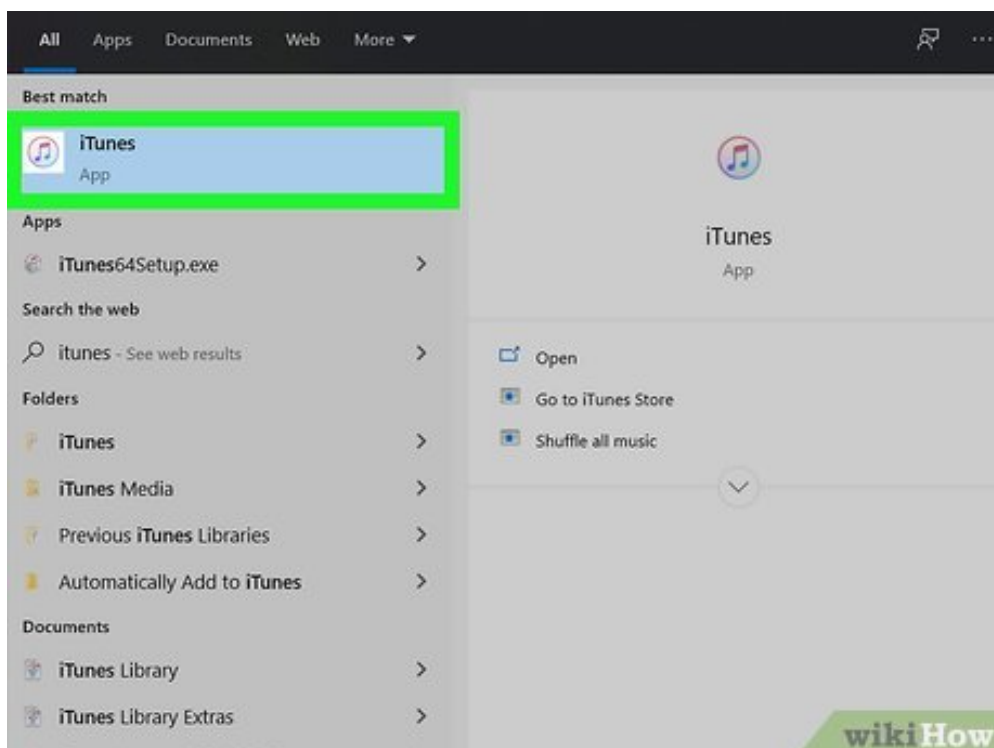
All Apps Documents Web More ▾

Best match

iTunes
App

Apps

iTunes64Setup.exe

Search the web

itunes - See web results

Folders

iTunes

iTunes Media

Previous iTunes Libraries

Automatically Add to iTunes

Documents

iTunes Library

iTunes Library Extras

iTunes
App

Open

Go to iTunes Store

Shuffle all music

wikiHow